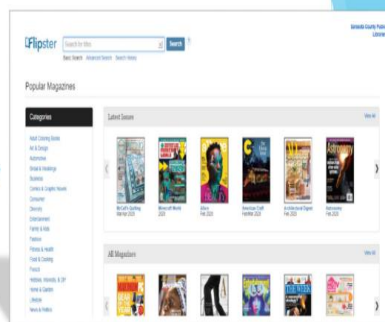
Flipster

Search for titles

Search

Basic Search Advanced Search Search History

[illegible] County Public Library

Popular Magazines

Categories

Latest Issues

View All

All Magazines

View All

Adult Coloring Books
Art & Design
Automotive
Bridal & Weddings
Business
Comics & Graphic Novels
Consumer
Diversity
Entertainment
Family & Kids
Fashion
Fitness & Health
Food & Cooking
Travel
Hobbies, Interests, & DIY
Home & Garden
Lifestyle
News & Politics

Allure

Astronomy

THE WEEK